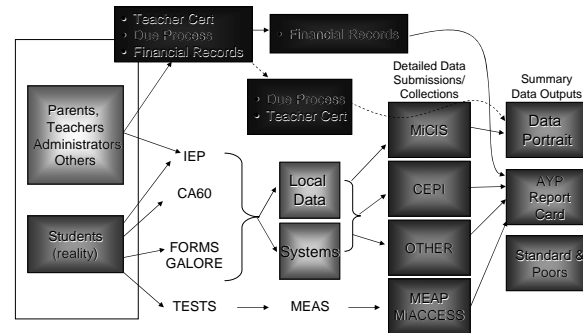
• Teacher Cert
• Due Process
• Financial Records

• Financial Records

• Due Process
• Teacher Cert

Detailed Data Submissions/ Collections

Summary Data Outputs

Parents, Teachers Administrators Others

Students (reality)

IEP

CA60

FORMS GALORE

TESTS

MEAS

Local Data

Systems

MiCIS

CEPI

OTHER

MEAP MACCESS

Data Portrait

AYP Report Card

Standard & Poors